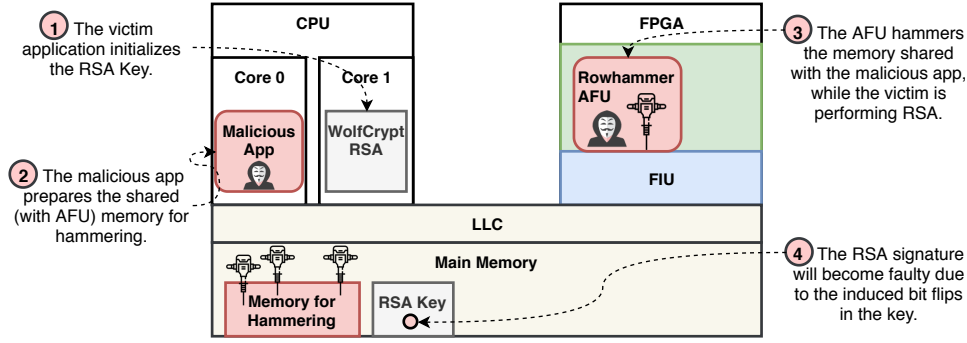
1 The victim application initializes the RSA Key.

2 The malicious app prepares the shared (with AFU) memory for hammering.

CPU

Core 0

Malicious App

Core 1

WolfCrypt RSA

FPGA

Rowhammer AFU

FIU

3 The AFU hammers the memory shared with the malicious app, while the victim is performing RSA.

LLC

Main Memory

Memory for Hammering

RSA Key

4 The RSA signature will become faulty due to the induced bit flips in the key.